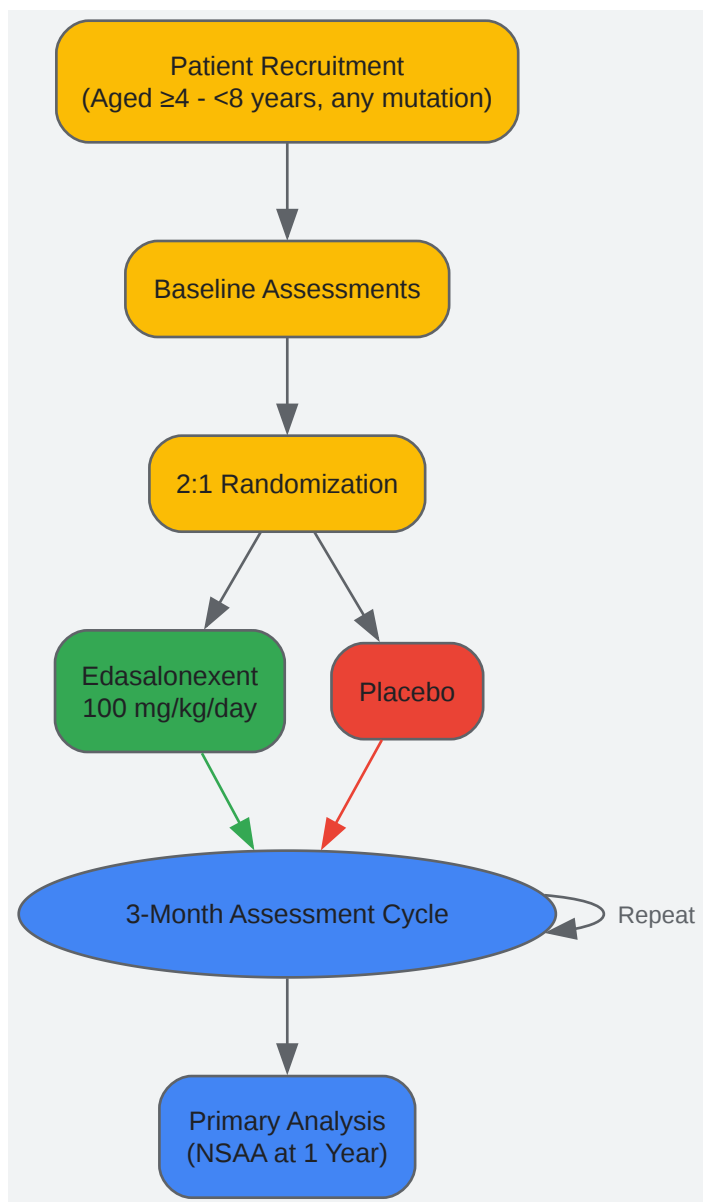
Patient Recruitment
(Aged ≥4 - <8 years, any mutation)

Baseline Assessments

2:1 Randomization

Edasalonexent
100 mg/kg/day

Placebo

3-Month Assessment Cycle

Repeat

Primary Analysis
(NSAA at 1 Year)